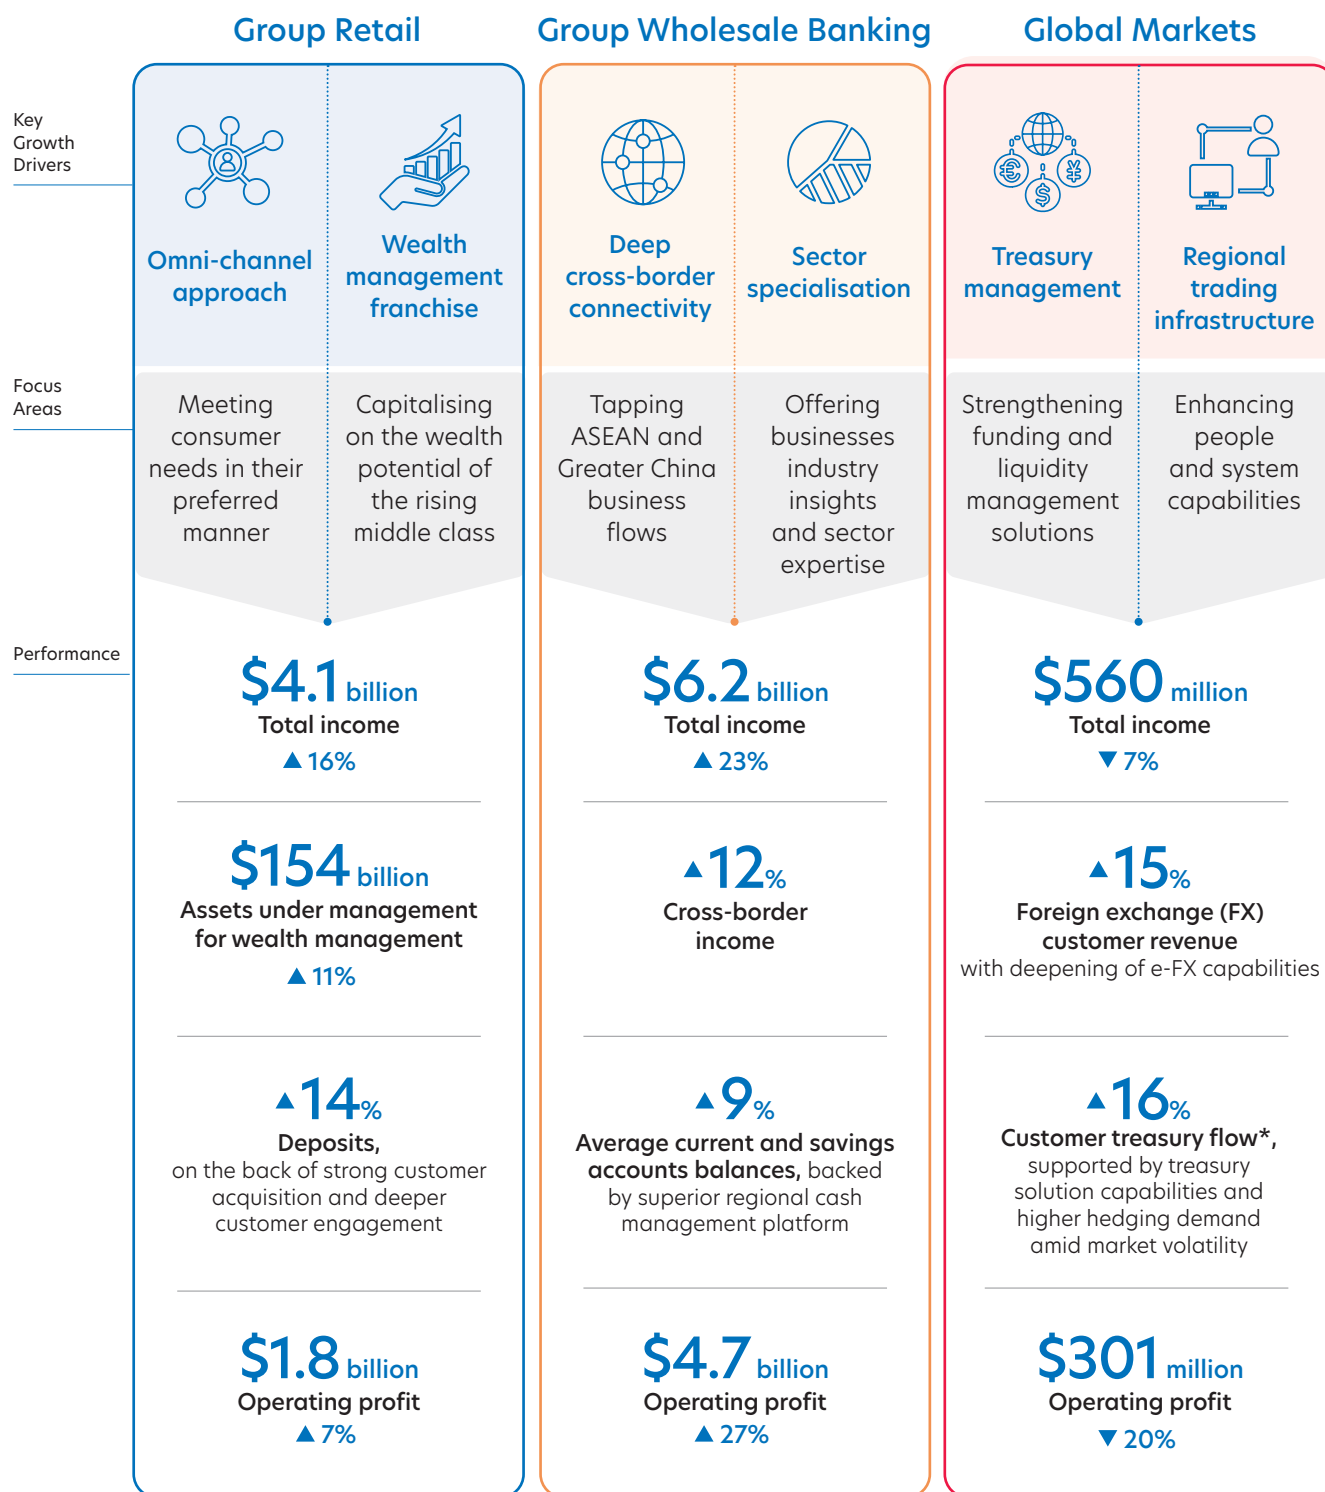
Key Growth Drivers

Focus Areas

Performance

Group Retail

Omni-channel approach

Wealth management franchise

Meeting consumer needs in their preferred manner

Capitalising on the wealth potential of the rising middle class

$4.1 billion
Total income
▲16%

$154 billion
Assets under management for wealth management
▲11%

▲14%
Deposits, on the back of strong customer acquisition and deeper customer engagement

$1.8 billion
Operating profit
▲7%

Group Wholesale Banking

Deep cross-border connectivity

Sector specialisation

Tapping ASEAN and Greater China business flows

Offering businesses industry insights and sector expertise

$6.2 billion
Total income
▲23%

▲12%
Cross-border income

▲9%
Average current and savings accounts balances, backed by superior regional cash management platform

$4.7 billion
Operating profit
▲27%

Global Markets

Treasury management

Regional trading infrastructure

Strengthening funding and liquidity management solutions

Enhancing people and system capabilities

$560 million
Total income
▼7%

▲15%
Foreign exchange (FX) customer revenue with deepening of e-FX capabilities

▲16%
Customer treasury flow*, supported by treasury solution capabilities and higher hedging demand amid market volatility

$301 million
Operating profit
▼20%